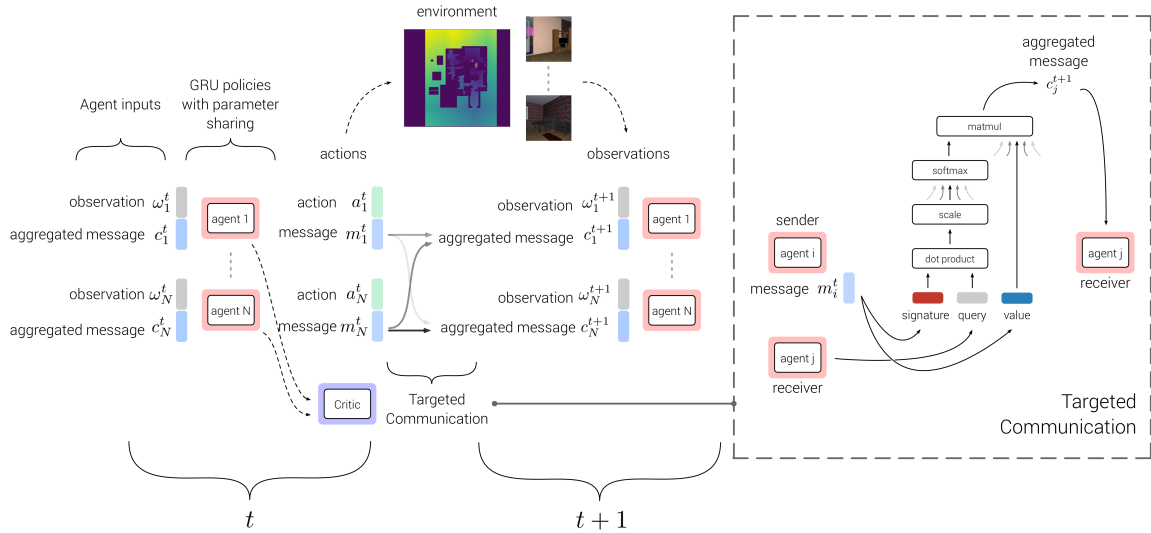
environment

Agent inputs

GRU policies with parameter sharing

actions

observations

observation $\omega_1^t$
aggregated message $c_1^t$

agent 1

observation $\omega_N^t$
aggregated message $c_N^t$

agent N

action $a_1^t$
message $m_1^t$

action $a_N^t$
message $m_N^t$

observation $\omega_1^{t+1}$
aggregated message $c_1^{t+1}$

agent 1

observation $\omega_N^{t+1}$
aggregated message $c_N^{t+1}$

agent N

Critic

Targeted Communication

$t$

$t+1$

aggregated message
$c_j^{t+1}$

matmul

softmax

scale

dot product

sender

agent i

message $m_i^t$

signature

query

value

agent j

receiver

agent j

receiver

Targeted Communication